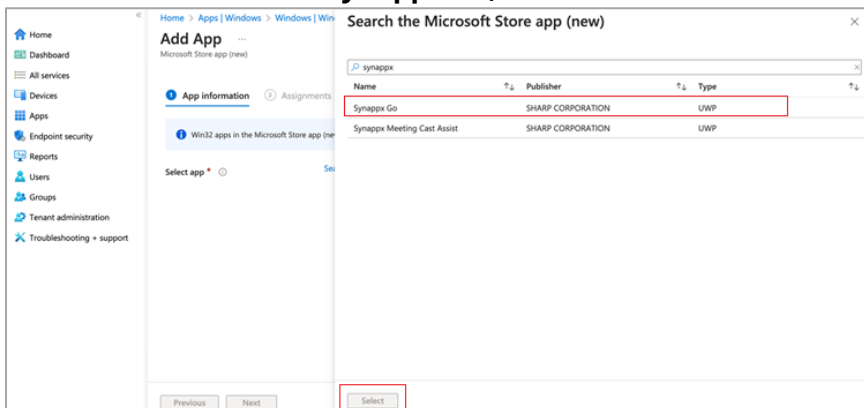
«
Home
Dashboard
All services
Devices
Apps
Endpoint security
Reports
Users
Groups
Tenant administration
Troubleshooting + support

Home > Apps | Windows > Windows | Win
Add App ...
Microsoft Store app (new)

1 App information 2 Assignments

Win32 apps in the Microsoft Store app (ne

Select app * ⓘ Se

Previous Next

Search the Microsoft Store app (new)
×
synappx ×

| Name ↑↓ | Publisher ↑↓ | Type ↑↓ |
|---|---|---|
| Synappx Go | SHARP CORPORATION | UWP |
| Synappx Meeting Cast Assist | SHARP CORPORATION | UWP |

Select